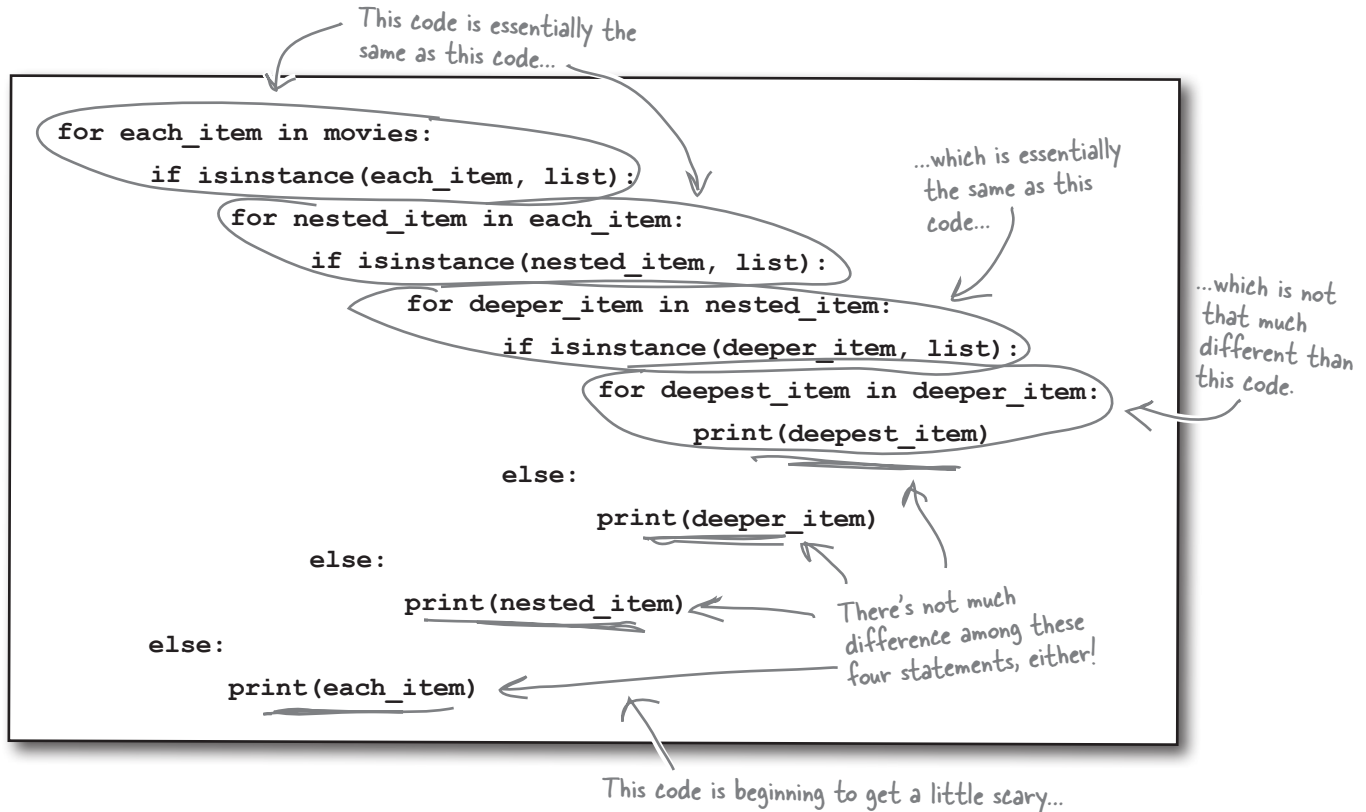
This code is essentially the same as this code...

```
for each_item in movies:
    if isinstance(each_item, list):
        for nested_item in each_item:
            if isinstance(nested_item, list):
                for deeper_item in nested_item:
                    if isinstance(deeper_item, list):
                        for deepest_item in deeper_item:
                            print(deepest_item)
                    else:
                        print(deeper_item)
            else:
                print(nested_item)
    else:
        print(each_item)
```

...which is essentially the same as this code...

...which is not that much different than this code.

There's not much difference among these four statements, either!

This code is beginning to get a little scary...